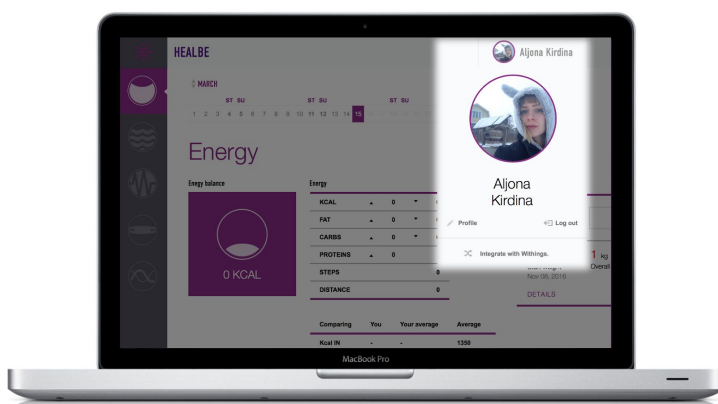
HEALBE

Aljona Kirdina

MARCH

ST SU ST SU ST SU

1 2 3 4 5 6 7 8 9 10 11 12 13 14 15

Energy

Engy balance

0 KCAL

Energy

| KCAL | ▲ | 0 | ▼ |
|---|---|---|---|
| FAT | ▲ | 0 | ▼ |
| CARBS | ▲ | 0 | ▼ |
| PROTEINS | ▲ | 0 | |
| STEPS | | | 0 |
| DISTANCE | | | 0 |

| Comparing | You | Your average | Average |
|---|---|---|---|
| Kcal IN | - | - | 1350 |

Aljona Kirdina

Profile

Log out

Integrate with Withings.

1 kg

Overal

Nov 06, 2016

DETAILS

MacBook Pro